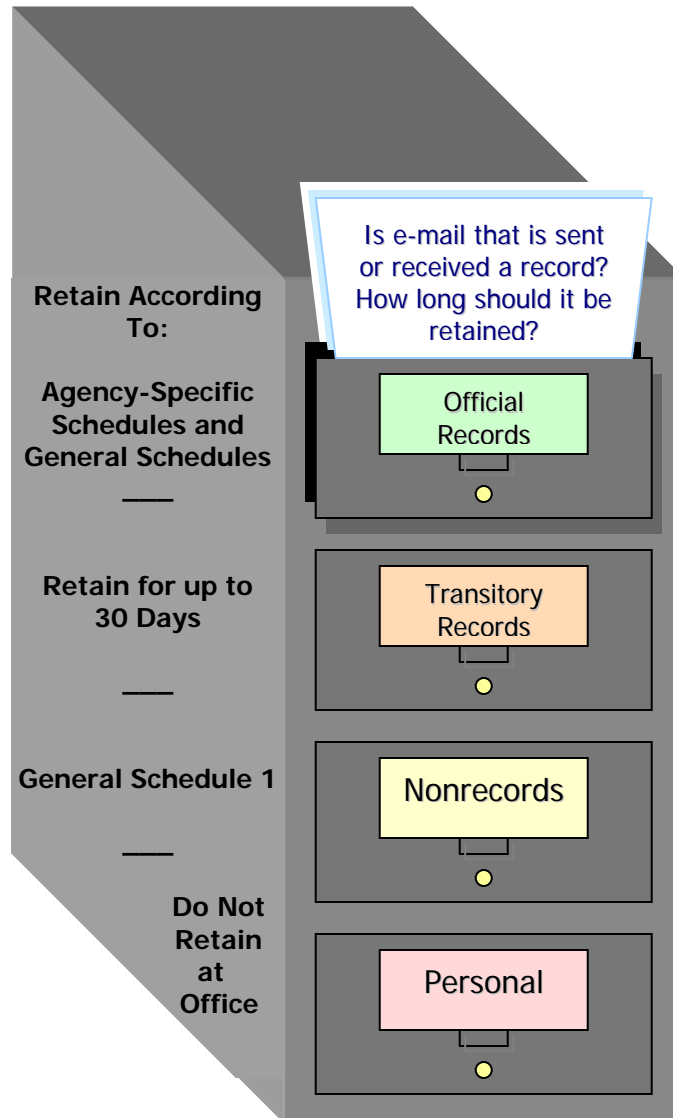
Is e-mail that is sent or received a record? How long should it be retained?

Retain According To:

Agency-Specific Schedules and General Schedules

___

Official Records

Retain for up to 30 Days

___

Transitory Records

General Schedule 1

___

Nonrecords

Do Not Retain at Office

Personal